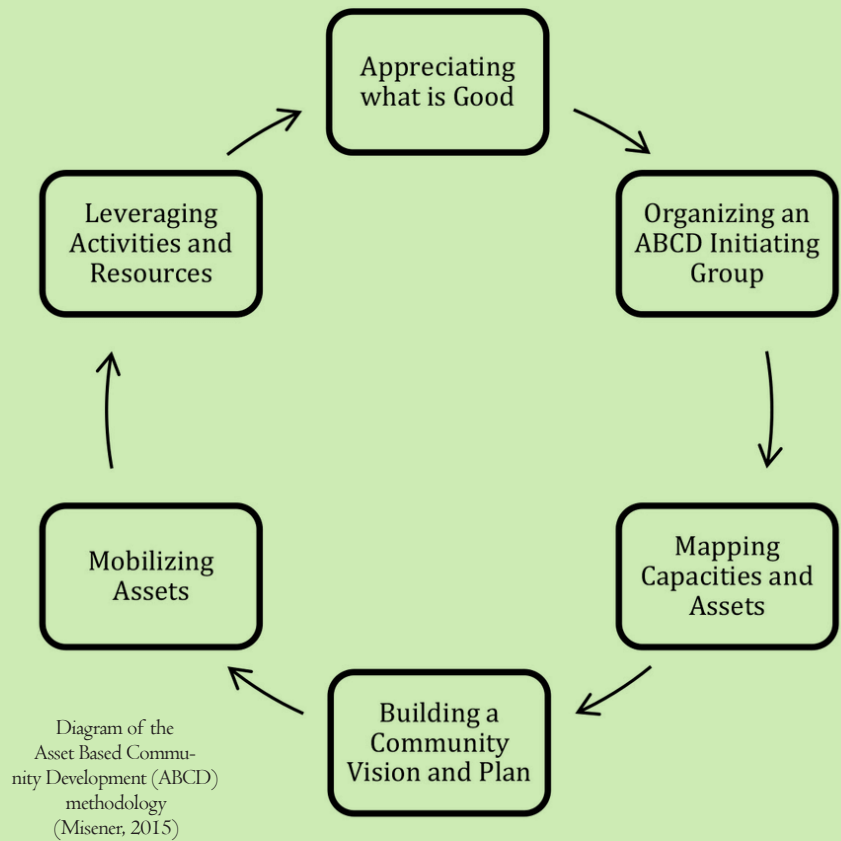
Appreciating what is Good

Organizing an ABCD Initiating Group

Mapping Capacities and Assets

Building a Community Vision and Plan

Mobilizing Assets

Leveraging Activities and Resources

Diagram of the Asset Based Community Development (ABCD) methodology (Misener, 2015)